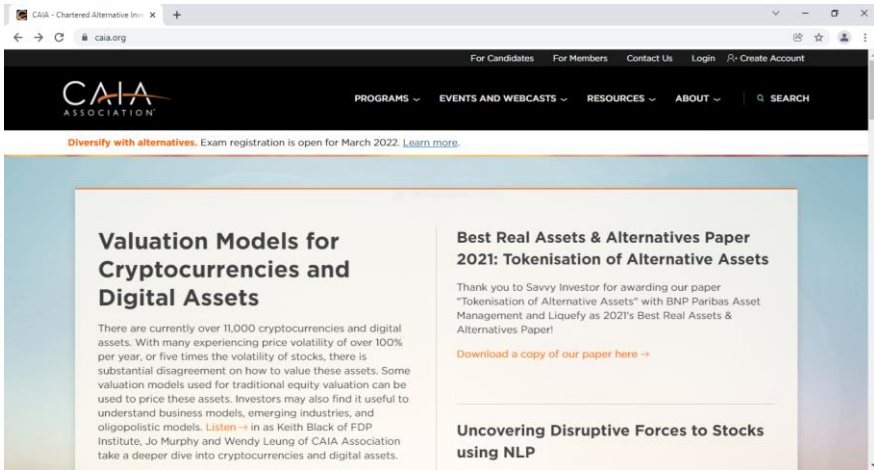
CAIA - Chartered Alternative Inv ×
+
caia.org

For Candidates For Members Contact Us Login Create Account

CAIA ASSOCIATION

PROGRAMS EVENTS AND WEBCASTS RESOURCES ABOUT SEARCH

Diversify with alternatives. Exam registration is open for March 2022. Learn more.

Valuation Models for Cryptocurrencies and Digital Assets

There are currently over 11,000 cryptocurrencies and digital assets. With many experiencing price volatility of over 100% per year, or five times the volatility of stocks, there is substantial disagreement on how to value these assets. Some valuation models used for traditional equity valuation can be used to price these assets. Investors may also find it useful to understand business models, emerging industries, and oligopolistic models. Listen → in as Keith Black of FDP Institute, Jo Murphy and Wendy Leung of CAIA Association take a deeper dive into cryptocurrencies and digital assets.

Best Real Assets & Alternatives Paper 2021: Tokenisation of Alternative Assets

Thank you to Savvy Investor for awarding our paper "Tokenisation of Alternative Assets" with BNP Paribas Asset Management and Liquefy as 2021's Best Real Assets & Alternatives Paper!

Download a copy of our paper here →

Uncovering Disruptive Forces to Stocks using NLP